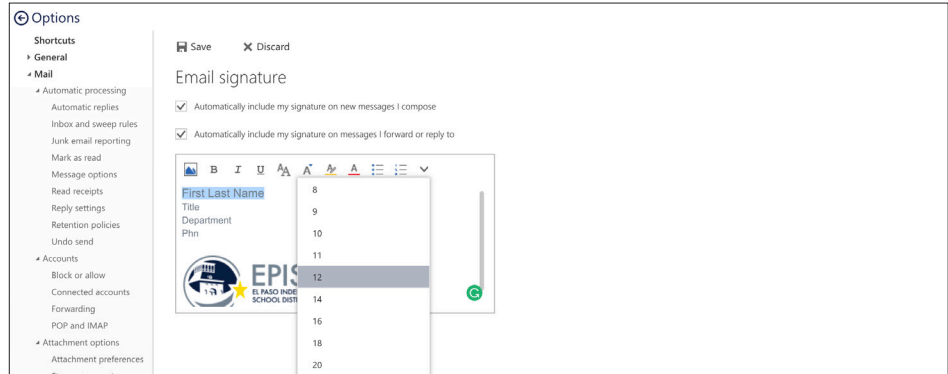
Options

Shortcuts
General
Mail
Automatic processing
Automatic replies
Inbox and sweep rules
Junk email reporting
Mark as read
Message options
Read receipts
Reply settings
Retention policies
Undo send
Accounts
Block or allow
Connected accounts
Forwarding
POP and IMAP
Attachment options
Attachment preferences

Save
Discard

Email signature

Automatically include my signature on new messages I compose

Automatically include my signature on messages I forward or reply to

B I U

First Last Name
Title
Department
Phn

EPIS
EL PASO INDE
SCHOOL DISTI

8
9
10
11
12
14
16
18
20